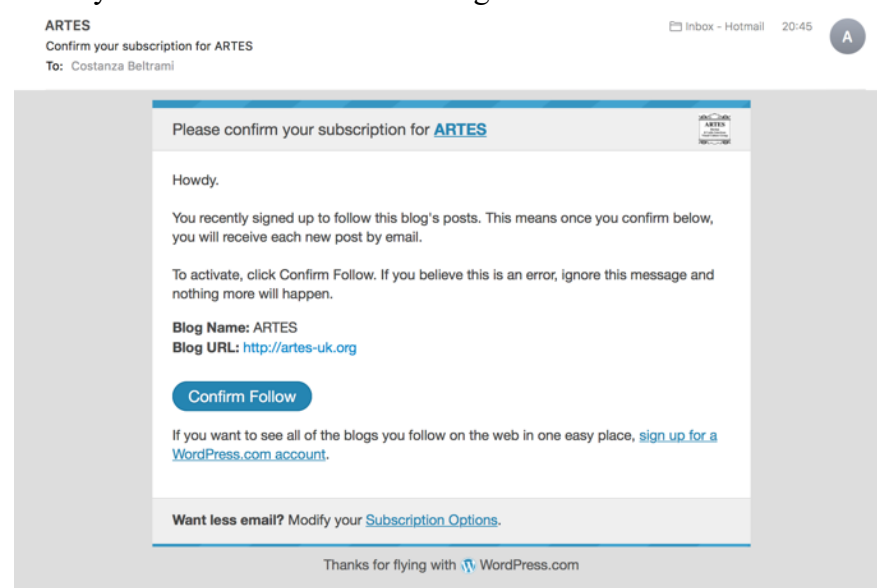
ARTES
Confirm your subscription for ARTES
To: Costanza Beltrami

Inbox - Hotmail 20:45 A

Please confirm your subscription for ARTES

ARTES

Howdy.

You recently signed up to follow this blog's posts. This means once you confirm below, you will receive each new post by email.

To activate, click Confirm Follow. If you believe this is an error, ignore this message and nothing more will happen.

Blog Name: ARTES
Blog URL: http://artes-uk.org

Confirm Follow

If you want to see all of the blogs you follow on the web in one easy place, sign up for a WordPress.com account.

Want less email? Modify your Subscription Options.

Thanks for flying with WordPress.com